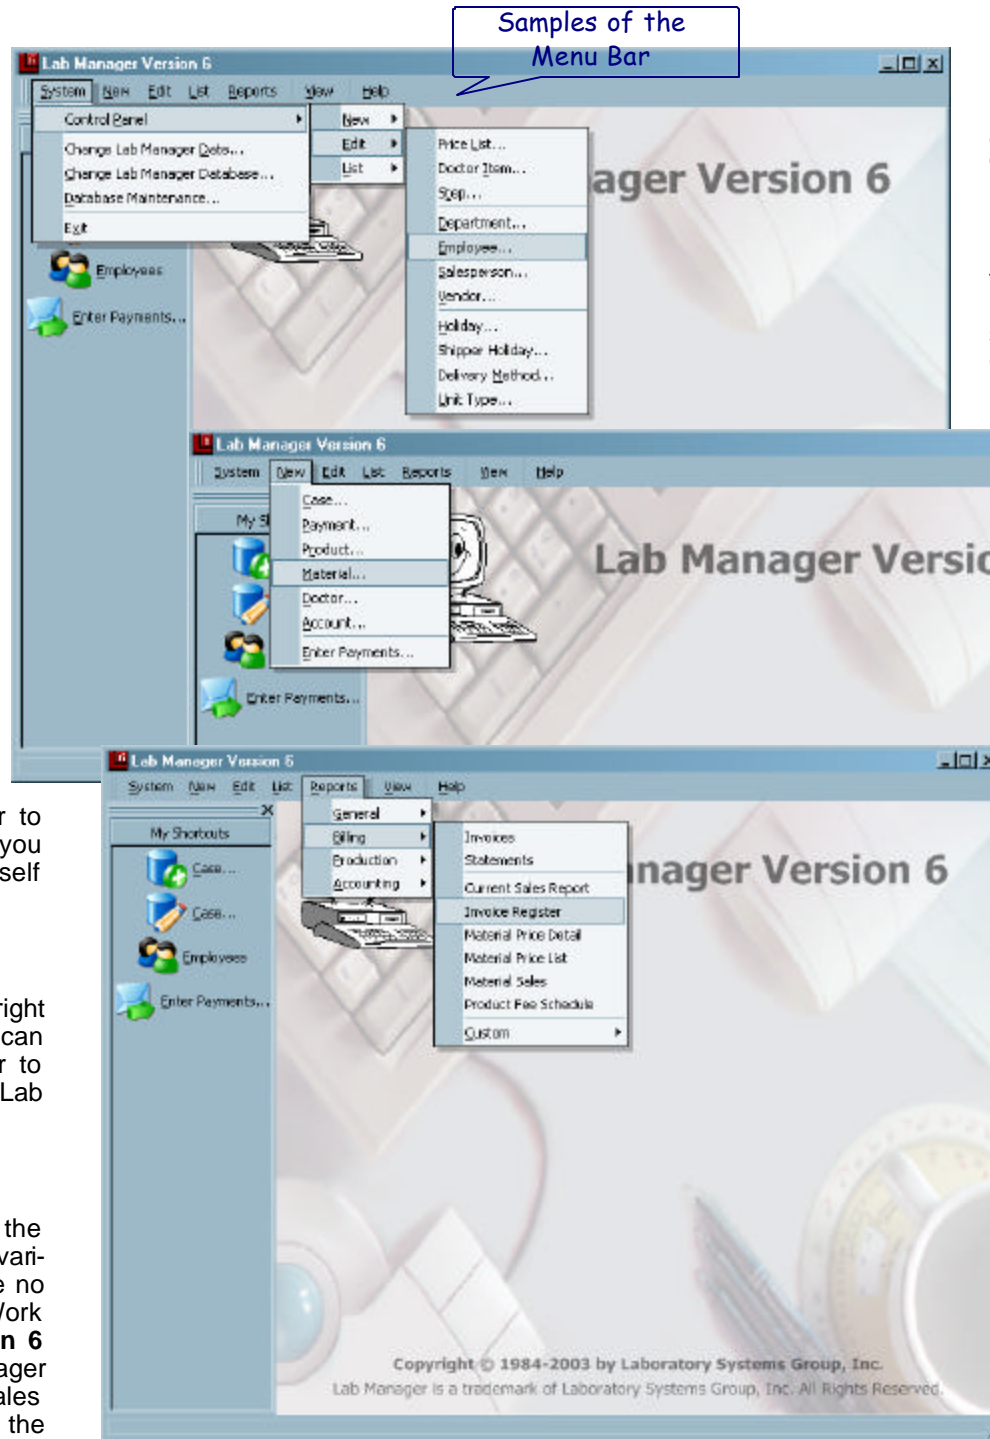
Samples of the Menu Bar

Lab Manager Version 6

System New Edit List Reports View Help

Control Panel
Change Lab Manager Data...
Change Lab Manager Database...
Database Maintenance...
Exit

New
Edit
List

Price List...
Doctor Item...
Step...
Department...
Employee...
Salesperson...
Vendor...
Holiday...
Shipper Holiday...
Delivery Method...
Unit Type...

ager Version 6

Employees
Enter Payments...

Lab Manager Version 6

System New Edit List Reports View Help

Case...
Payment...
Product...
Material...
Doctor...
Account...
Enter Payments...

My S

Lab Manager Versio

Enter Payments...

Lab Manager Version 6

System New Edit List Reports View Help

My Shortcuts

Case...
Case...
Employees
Enter Payments...

General
Billing
Production
Accounting

Invoices
Statements
Current Sales Report
Invoice Register
Material Price Detail
Material Price List
Material Sales
Product Fee Schedule
Custom

nager Version 6

Copyright © 1984-2003 by Laboratory Systems Group, Inc.
Lab Manager is a trademark of Laboratory Systems Group, Inc. All Rights Reserved.

r to
you
self

right
can
r to
Lab

the
vari-
e no
Vork
n 6
ager
ales
the